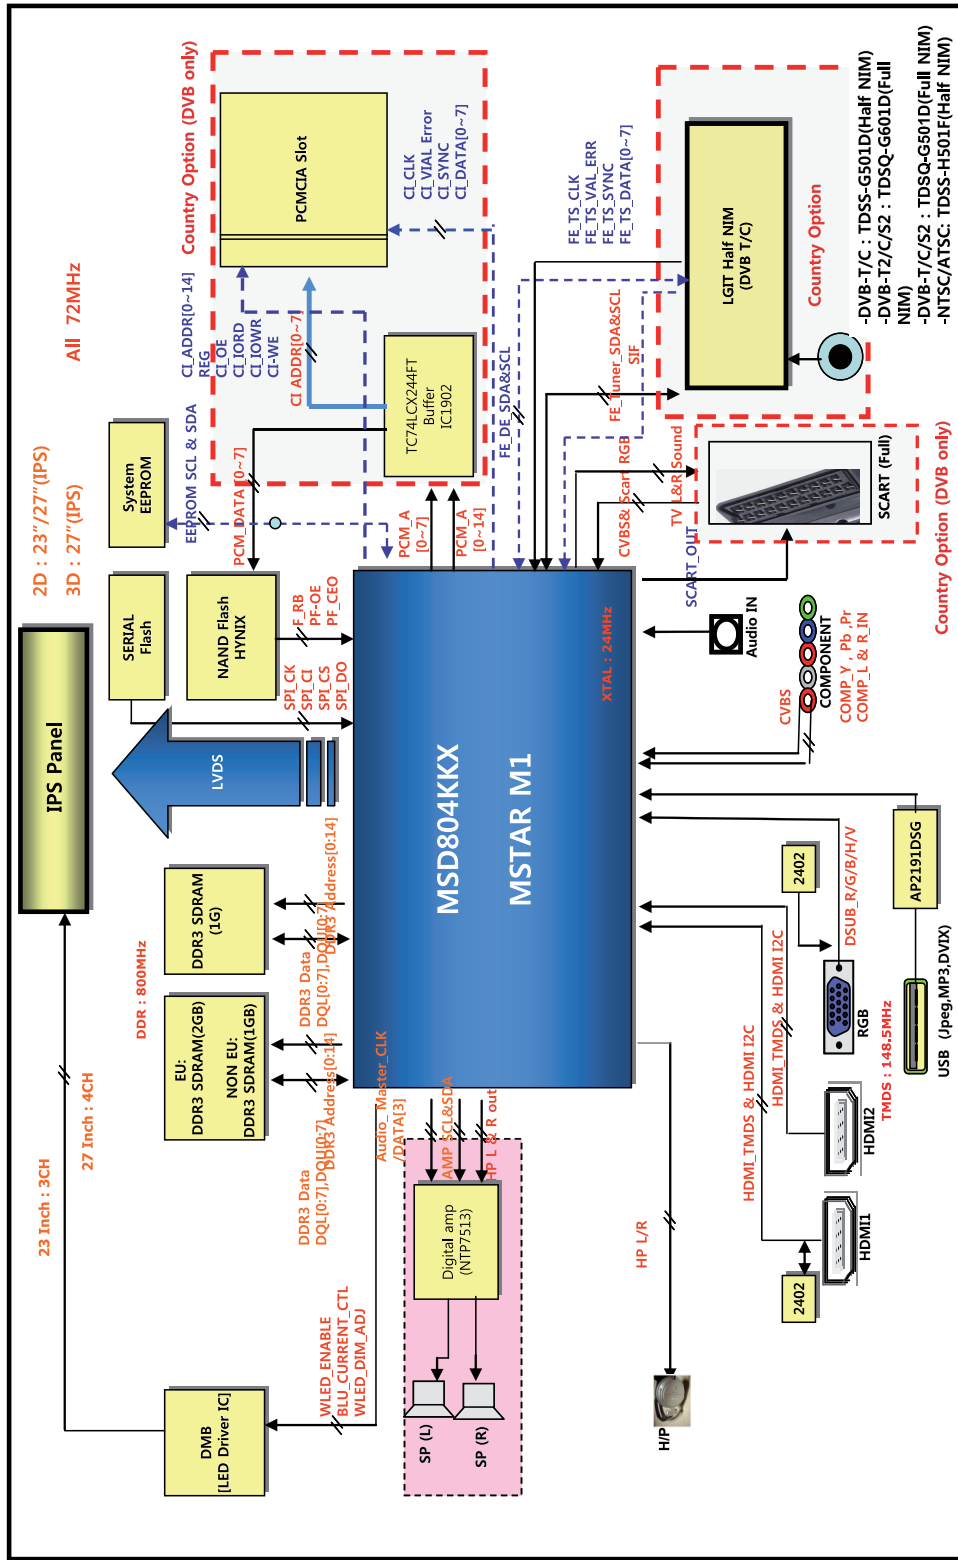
-DVB-T/C : TDSS-G501D(Half NIM)
-DVB-T2/C/S2 : TDSQ-G601D(Full NIM)
-DVB-T/C/S2 : TDSQ-G501D(Full NIM)
-NTSC/ATSC: TDSS-H501F(Half NIM)

All 72MHz

Country Option (DVB only)

PCMCIA Slot

CI_CLK
CI_VIAL Error
CI_SYNC
CI_DATA[0~7]

CI_ADDR[0~14]
REG
CI_OE
CI_IORD
CI_IOWR
CI-WE

CI ADDR[0~7]

TC74LCX244FT Buffer IC1902

FE_TS_CLK
FE_TS_VAL_ERR
FE_TS_SYNC
FE_TS_DATA[0~7]

LGIT Half NIM (DVB T/C)

Country Option

FE_DE_SDA&SCL

FE_Tuner_SDA&SCL
SIF

CVBS& Scart RGB

TV L&R Sound

SCART_OUT

SCART (Full)

Country Option (DVB only)

System EEPROM

EEPROM SCL & SDA

PCM_DATA[0~7]

PCM_A [0~7]

PCM_A [0~14]

2D : 23"/27"(IPS)
3D : 27"(IPS)

SERIAL Flash

NAND Flash HYNIX

F_RB
PF-OE
PF_CEO

SPI_CK
SPI_CI
SPI_CS
SPI_DO

IPS Panel

LVDS

MSD804KKX
MSTAR M1

XTAL : 24MHz

Audio IN

CVBS

COMPONENT
COMP_Y , Pb ,Pr
COMP_L & R_IN

DDR3 SDRAM (1G)

DDR : 800MHz

EU:
DDR3 SDRAM(2GB)
NON EU:
DDR3 SDRAM(1GB)

DDR3 Data
DQL[0:7],DQU[0:7]
DDR3 Address[0:14]

DDR3 Data
DQL[0:7],DQU[0:7]
DDR3 Address[0:14]

2402

DSUB_R/G/B/H/V

RGB

AP2191DSG

USB (Jpeg,MP3,DVIX)

TMDS : 148.5MHz

HDMI_TMDS & HDMI I2C

HDMI_TMDS & HDMI I2C

HDMI2

HDMI1

2402

Audio_Master_CLK
/DATA[3]

AMP SCL&SDA

HP L & R out

Digital amp (NTP7513)

SP (L)

SP (R)

HP L/R

H/P

23 Inch : 3CH

27 Inch : 4CH

WLED_ENABLE
BLU_CURRENT_CTL
WLED_DIM_ADJ

DMB
[LED Driver IC]